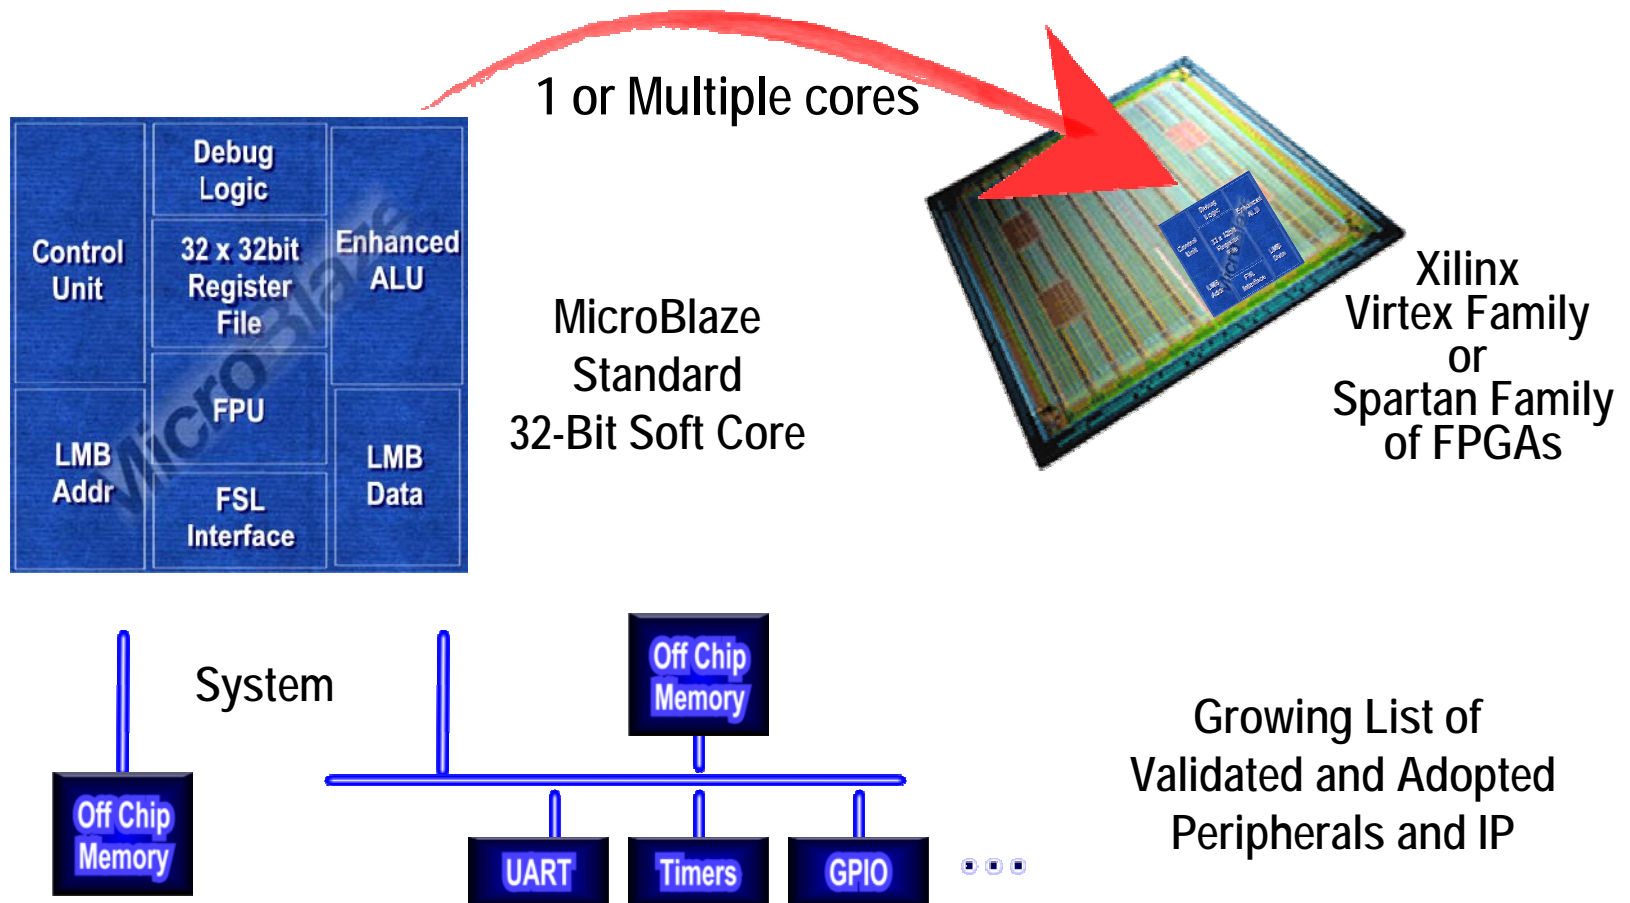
1 or Multiple cores

Debug Logic

Control Unit

32 x 32bit Register File

Enhanced ALU

FPU

LMB Addr

FSL Interface

LMB Data

MicroBlaze

MicroBlaze Standard 32-Bit Soft Core

Xilinx Virtex Family or Spartan Family of FPGAs

System

Off Chip Memory

Off Chip Memory

UART

Timers

GPIO

Growing List of Validated and Adopted Peripherals and IP